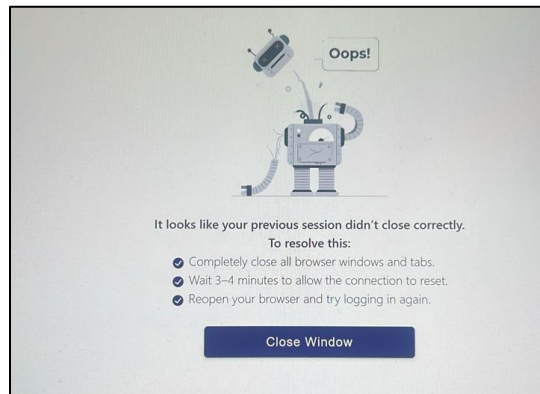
Oops!

It looks like your previous session didn't close correctly.
To resolve this:

Completely close all browser windows and tabs.
Wait 3–4 minutes to allow the connection to reset.
Reopen your browser and try logging in again.

Close Window